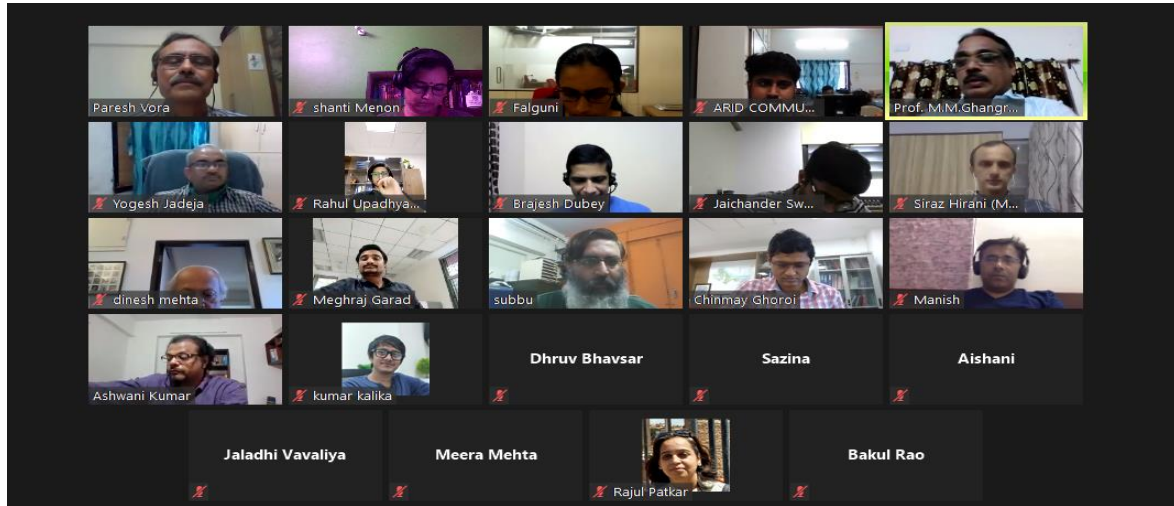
Pareš Vora
shanti Menon
Falguni
ARID COMMU...
Prof. M.M.Ghangr...

Yogesh Jadeja
Rahul Upadhya...
Brajesh Dubey
Jaichander Sw...
Siraz Hirani (M...

dinesh mehta
Meghraj Garad
subbu
Chinmay Ghoroi
Manish

Ashwani Kumar
kumar kalika
Dhruv Bhavsar
Sazina
Aishani

Jaladhi Vavaliya
Meera Mehta
Rajul Patkar
Bakul Rao